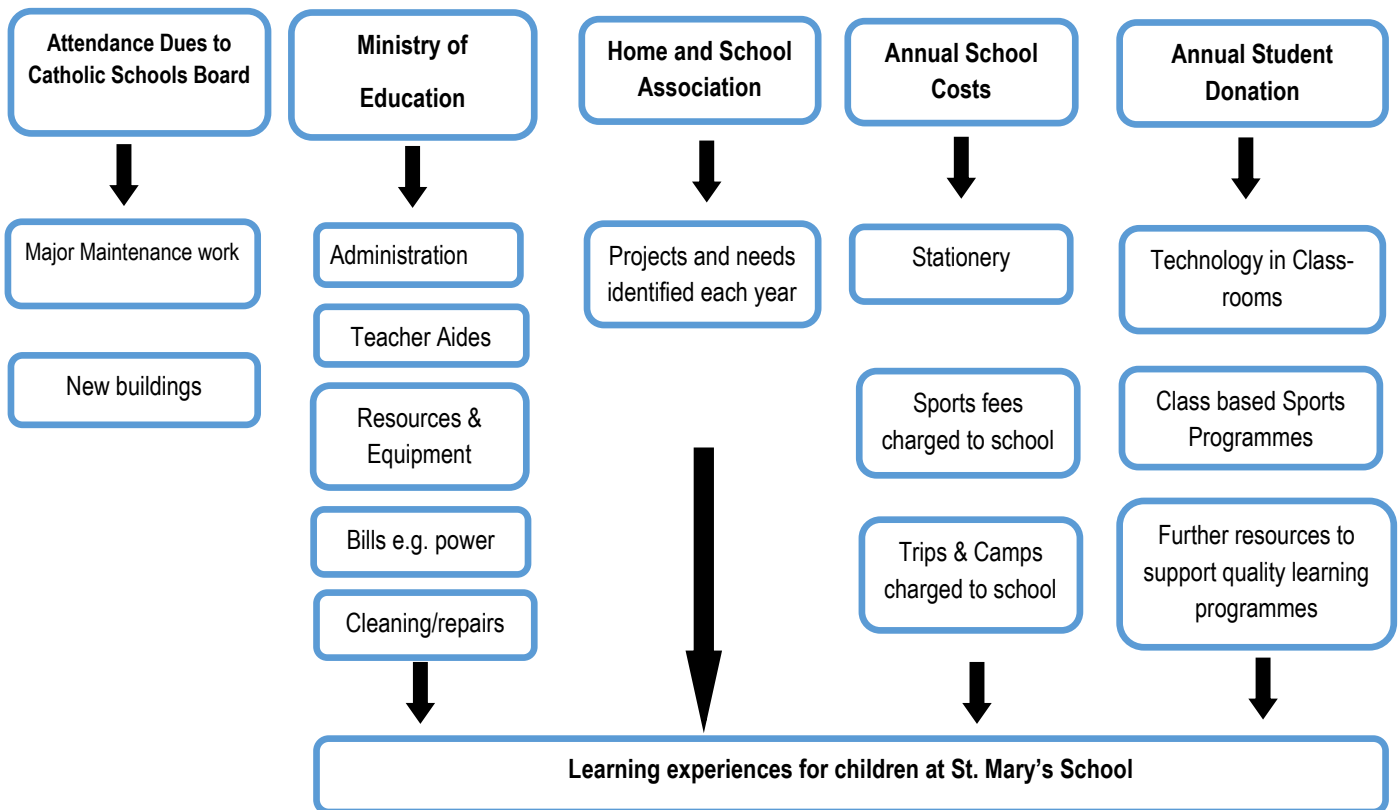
Attendance Dues to Catholic Schools Board

Major Maintenance work

New buildings

Ministry of Education

Administration

Teacher Aides

Resources & Equipment

Bills e.g. power

Cleaning/repairs

Home and School Association

Projects and needs identified each year

Annual School Costs

Stationery

Sports fees charged to school

Trips & Camps charged to school

Annual Student Donation

Technology in Classrooms

Class based Sports Programmes

Further resources to support quality learning programmes

Learning experiences for children at St. Mary's School